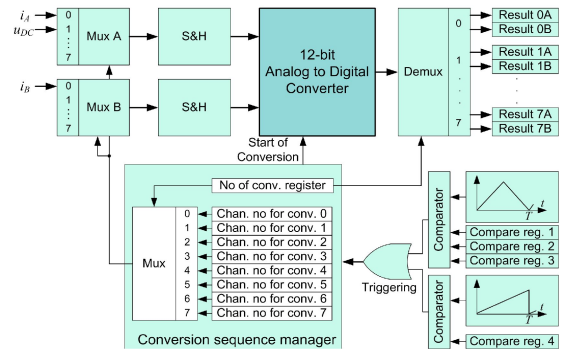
$i_A$
$u_{DC}$
0
1
⋮
7
Mux A

$i_B$
0
1
⋮
7
Mux B

S&H
S&H

12-bit
Analog to Digital
Converter

Start of
Conversion

Demux
0
1
⋮
7

Result 0A
Result 0B
Result 1A
Result 1B
Result 7A
Result 7B

No of conv. register

Mux
0 Chan. no for conv. 0
1 Chan. no for conv. 1
2 Chan. no for conv. 2
3 Chan. no for conv. 3
4 Chan. no for conv. 4
5 Chan. no for conv. 5
6 Chan. no for conv. 6
7 Chan. no for conv. 7

Conversion sequence manager

Triggering

Comparator
$T$
$t$
Compare reg. 1
Compare reg. 2
Compare reg. 3

Comparator
$T$
$t$
Compare reg. 4